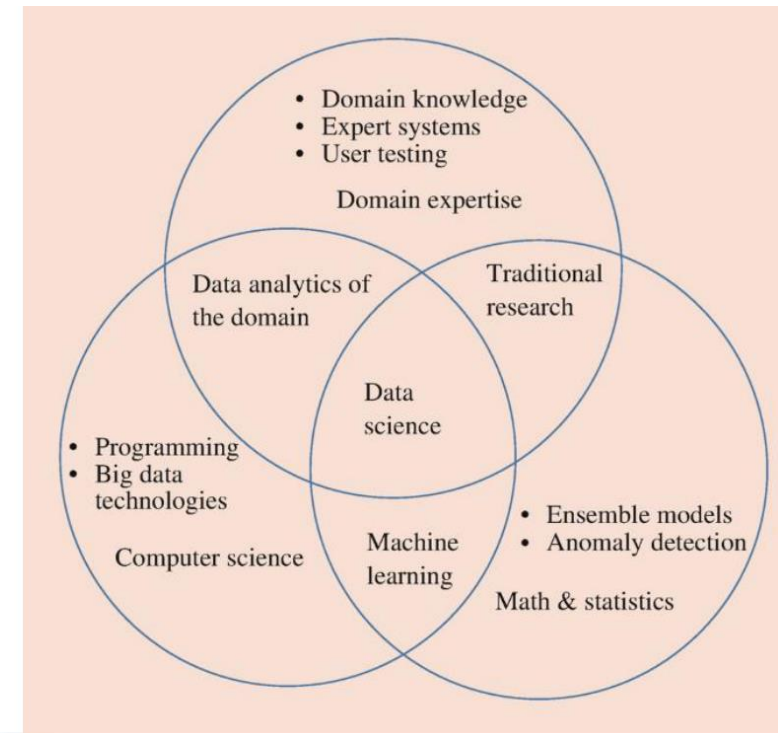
• Domain knowledge
• Expert systems
• User testing

Domain expertise

Data analytics of the domain

Traditional research

Data science

• Programming
• Big data technologies

Computer science

Machine learning

• Ensemble models
• Anomaly detection

Math & statistics